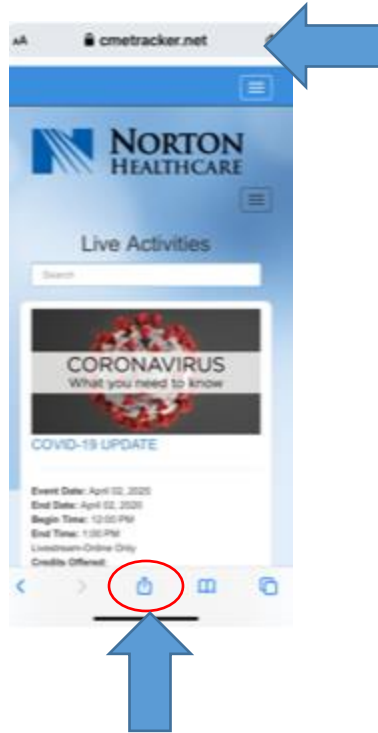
AA cmetracker.net

NORTON HEALTHCARE

Live Activities

Search

CORONAVIRUS
What you need to know

COVID-19 UPDATE

Event Date: April 02, 2020
End Date: April 02, 2020
Begin Time: 12:00 PM
End Time: 1:00 PM
Livestream-Online Only
Credits Offered: